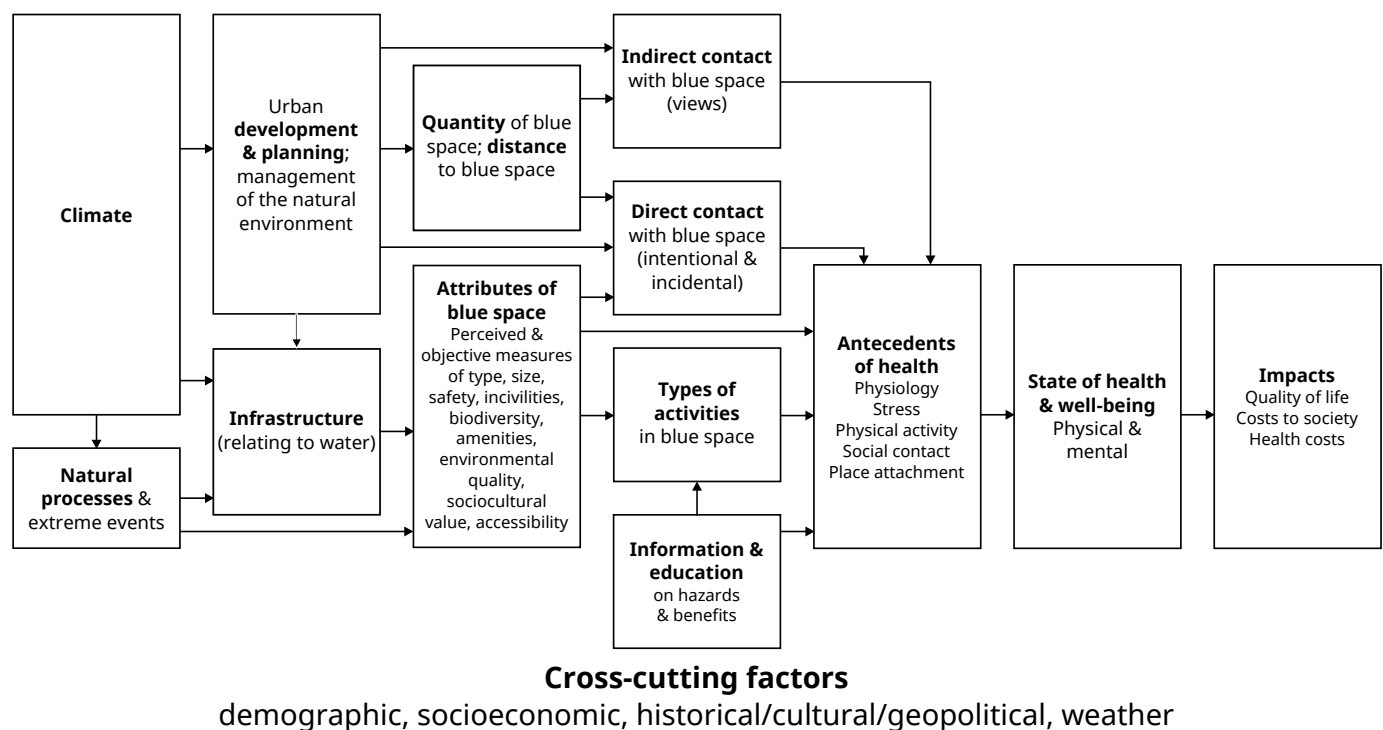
Climate

Natural processes & extreme events

Urban development & planning; management of the natural environment

Infrastructure (relating to water)

Quantity of blue space; distance to blue space

Attributes of blue space
Perceived & objective measures of type, size, safety, incivilities, biodiversity, amenities, environmental quality, sociocultural value, accessibility

Indirect contact with blue space (views)

Direct contact with blue space (intentional & incidental)

Types of activities in blue space

Information & education on hazards & benefits

Antecedents of health
Physiology
Stress
Physical activity
Social contact
Place attachment

State of health & well-being
Physical & mental

Impacts
Quality of life
Costs to society
Health costs

Cross-cutting factors
demographic, socioeconomic, historical/cultural/geopolitical, weather